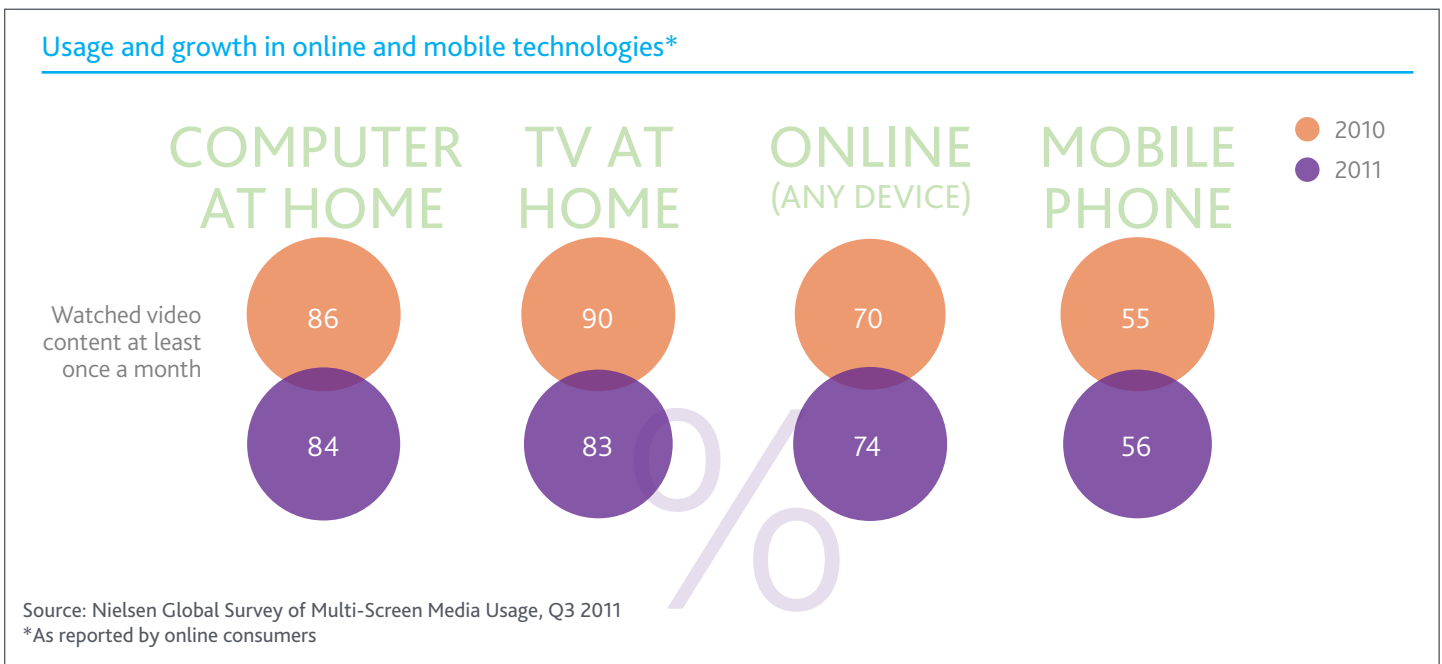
Usage and growth in online and mobile technologies*

2010
2011

COMPUTER AT HOME

TV AT HOME

ONLINE (ANY DEVICE)

MOBILE PHONE

Watched video content at least once a month

| | COMPUTER AT HOME | TV AT HOME | ONLINE (ANY DEVICE) | MOBILE PHONE |
|---|---|---|---|---|
| 2010 | 86 | 90 | 70 | 55 |
| 2011 | 84 | 83 | 74 | 56 |

%

Source: Nielsen Global Survey of Multi-Screen Media Usage, Q3 2011
*As reported by online consumers